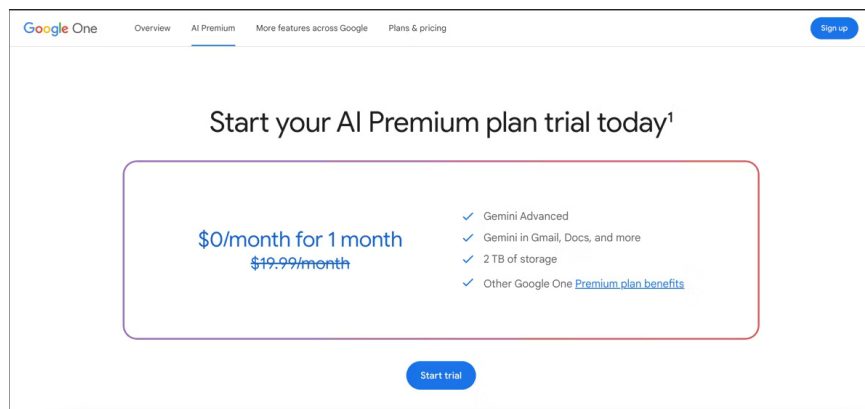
Google One Overview AI Premium More features across Google Plans & pricing Sign up

Start your AI Premium plan trial today¹

$0/month for 1 month
~~$19.99/month~~

✓ Gemini Advanced
✓ Gemini in Gmail, Docs, and more
✓ 2 TB of storage
✓ Other Google One Premium plan benefits

Start trial